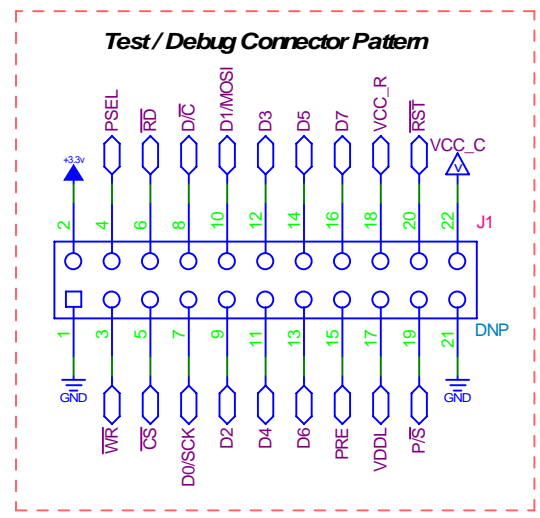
Test / Debug Connector Pattern

+3.3v
PSEL
$\overline{RD}$
D/$\overline{C}$
D1/MOSI
D3
D5
D7
VCC_R
$\overline{RST}$
VCC_C
V

2
4
6
8
10
12
14
16
18
20
22
J1

1
3
5
7
9
11
13
15
17
19
21
DNP

GND
$\overline{WR}$
$\overline{CS}$
D0/SCK
D2
D4
D6
PRE
VDDL
P/$\overline{S}$
GND